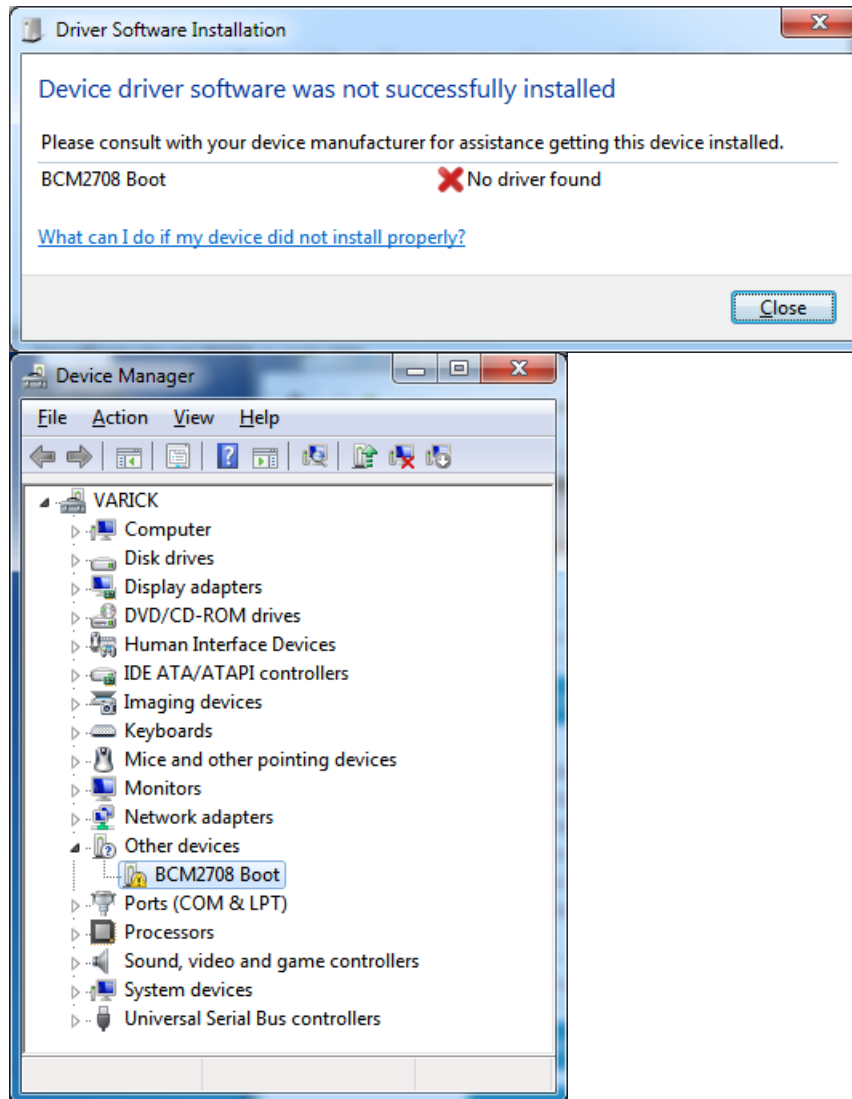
Driver Software Installation

Device driver software was not successfully installed

Please consult with your device manufacturer for assistance getting this device installed.

BCM2708 Boot
No driver found

What can I do if my device did not install properly?

Close

Device Manager

File Action View Help

VARICK
Computer
Disk drives
Display adapters
DVD/CD-ROM drives
Human Interface Devices
IDE ATA/ATAPI controllers
Imaging devices
Keyboards
Mice and other pointing devices
Monitors
Network adapters
Other devices
BCM2708 Boot
Ports (COM & LPT)
Processors
Sound, video and game controllers
System devices
Universal Serial Bus controllers